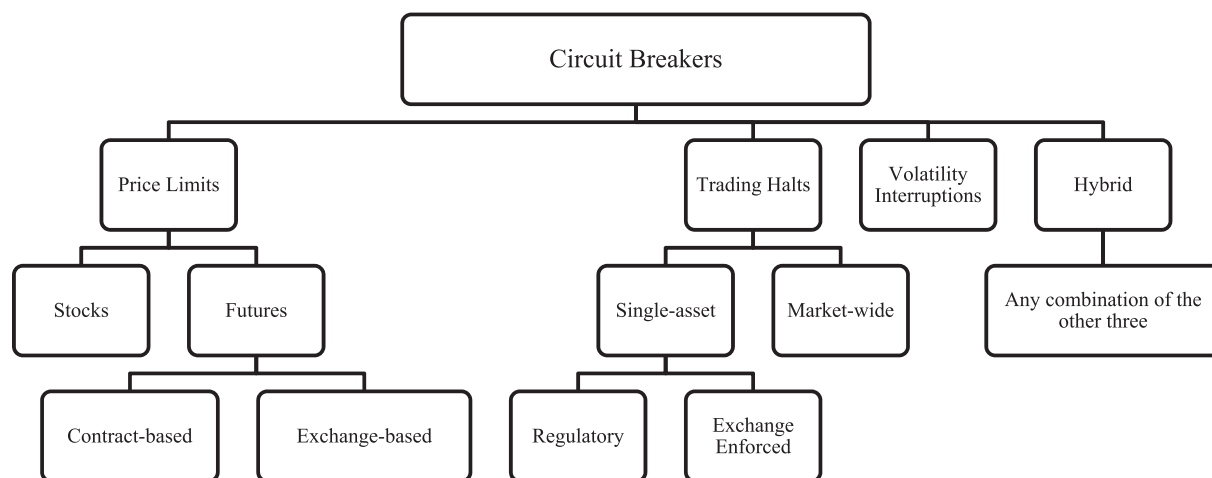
Circuit Breakers

Price Limits

Trading Halts

Volatility Interruptions

Hybrid

Stocks

Futures

Single-asset

Market-wide

Any combination of the other three

Contract-based

Exchange-based

Regulatory

Exchange Enforced